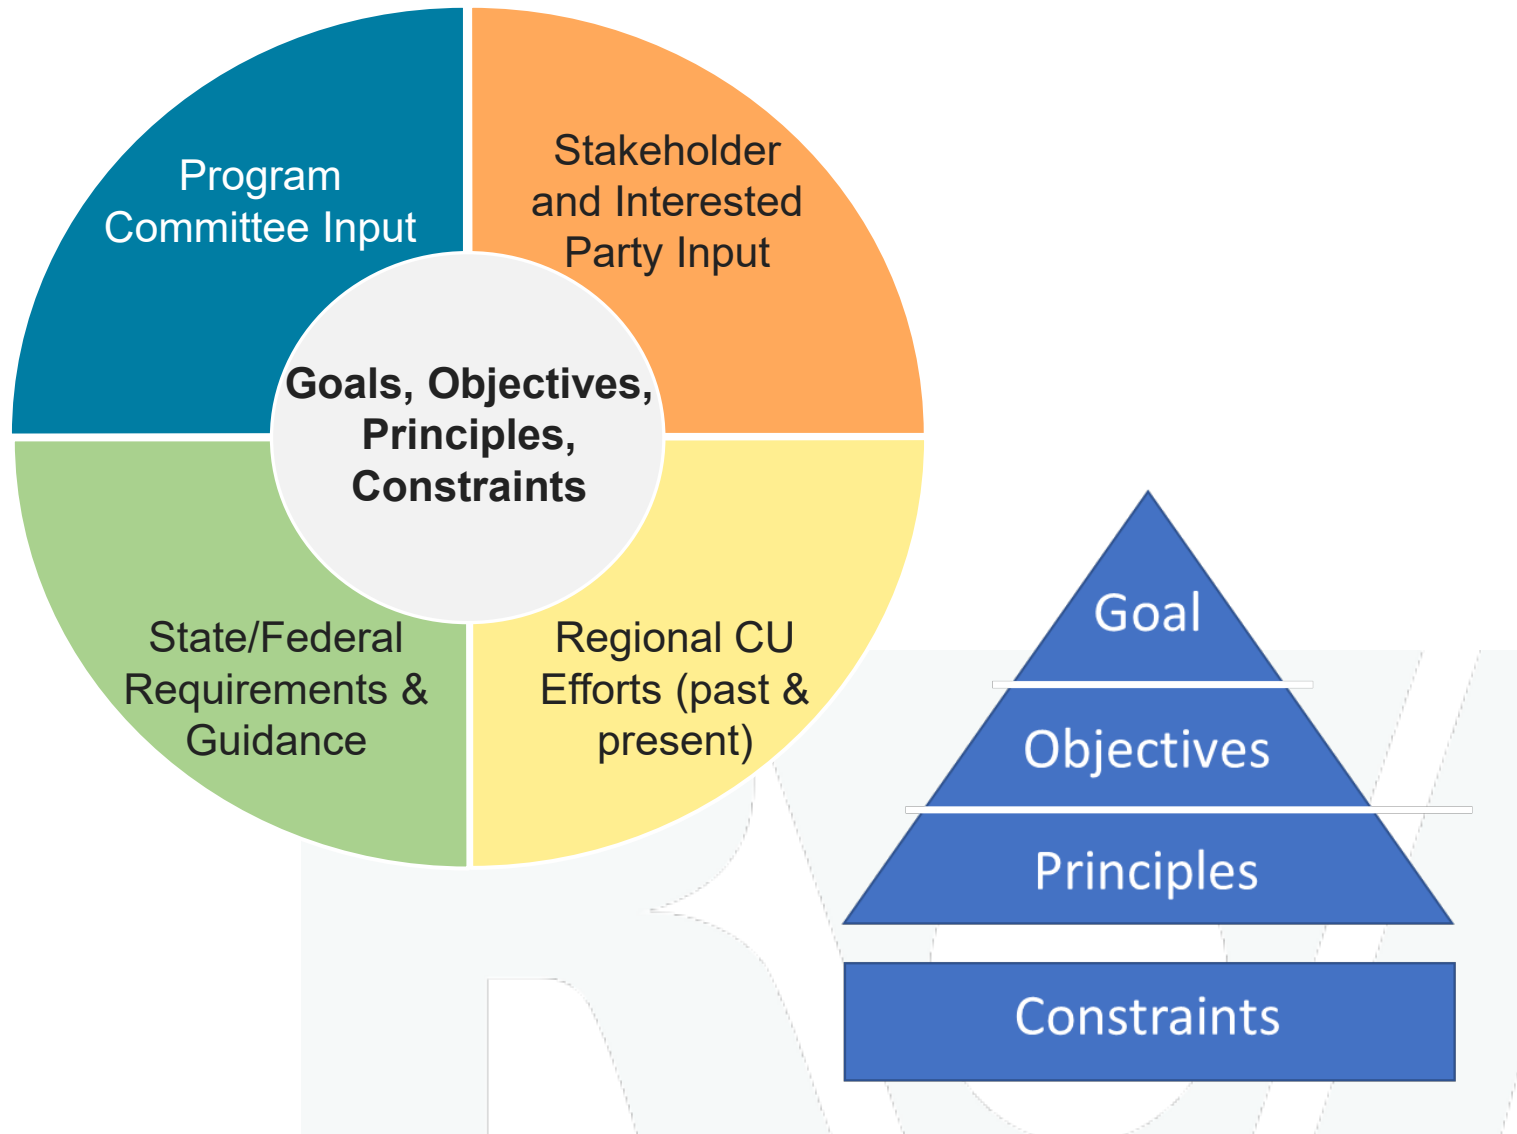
Program Committee Input

Stakeholder and Interested Party Input

Goals, Objectives, Principles, Constraints

State/Federal Requirements & Guidance

Regional CU Efforts (past & present)

Goal

Objectives

Principles

Constraints